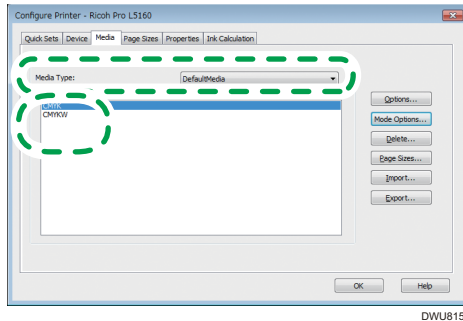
Configure Printer - Ricoh Pro L5160

Quick Sets
Device
Media
Page Sizes
Properties
Ink Calculation

Media Type:
DefaultMedia

CMYK
CMYKW

Options...
Mode Options...
Delete...
Page Sizes...
Import...
Export...

OK
Help

DWU815